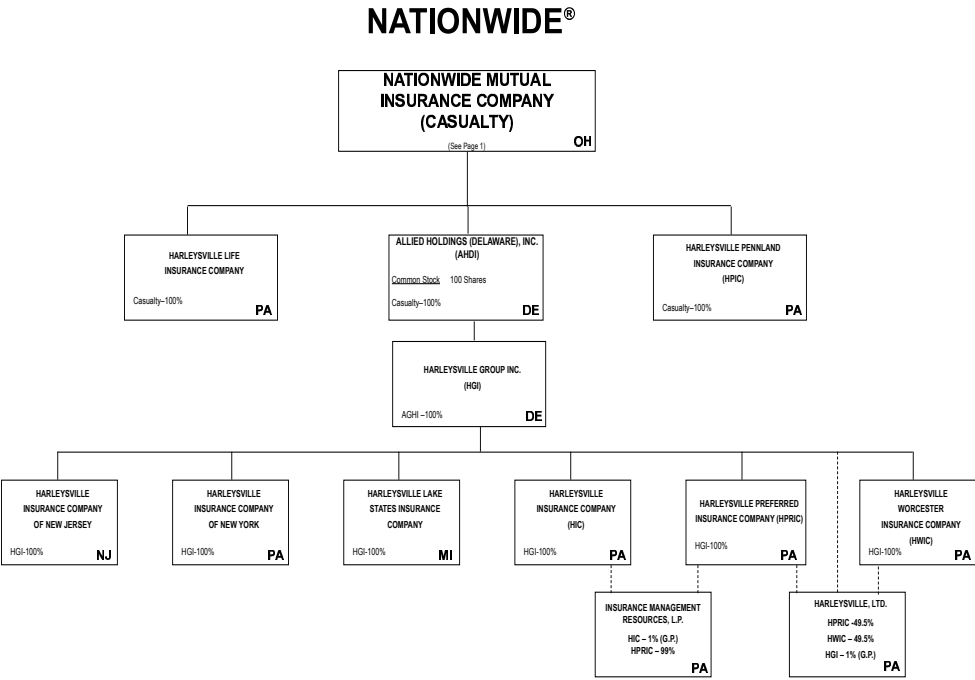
NATIONWIDE®

NATIONWIDE MUTUAL INSURANCE COMPANY (CASUALTY)
(See Page 1)
OH

HARLEYSVILLE LIFE INSURANCE COMPANY
Casualty–100%
PA

ALLIED HOLDINGS (DELAWARE), INC. (AHDI)
Common Stock 100 Shares
Casualty–100%
DE

HARLEYSVILLE PENNLAND INSURANCE COMPANY (HPIC)
Casualty–100%
PA

HARLEYSVILLE GROUP INC. (HGI)
AGHI –100%
DE

HARLEYSVILLE INSURANCE COMPANY OF NEW JERSEY
HGI-100%
NJ

HARLEYSVILLE INSURANCE COMPANY OF NEW YORK
HGI-100%
PA

HARLEYSVILLE LAKE STATES INSURANCE COMPANY
HGI-100%
MI

HARLEYSVILLE INSURANCE COMPANY (HIC)
HGI-100%
PA

HARLEYSVILLE PREFERRED INSURANCE COMPANY (HPRIC)
HGI-100%
PA

HARLEYSVILLE WORCESTER INSURANCE COMPANY (HWIC)
HGI-100%
PA

INSURANCE MANAGEMENT RESOURCES, L.P.
HIC – 1% (G.P.)
HPRIC – 99%
PA

HARLEYSVILLE, LTD.
HPRIC -49.5%
HWIC – 49.5%
HGI – 1% (G.P.)
PA